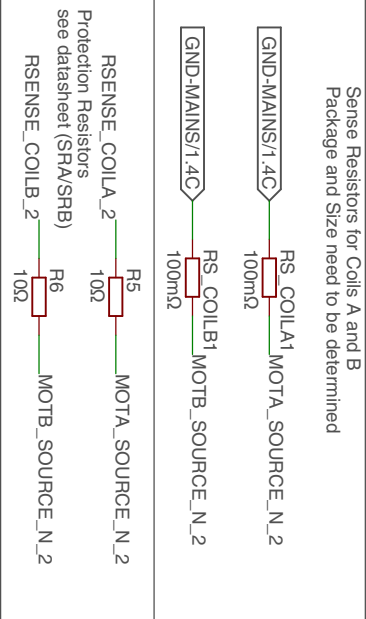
Sense Resistors for Coils A and B
Package and Size need to be determined

GND-MAINS/1.4C
RS_COILA1
100mΩ
MOTA_SOURCE_N_2

GND-MAINS/1.4C
RS_COILB1
100mΩ
MOTB_SOURCE_N_2

RSENSE_COILA_2
R5
10Ω
MOTA_SOURCE_N_2

Protection Resistors
see datasheet (SRA/SRB)
RSENSE_COILB_2
R6
10Ω
MOTB_SOURCE_N_2